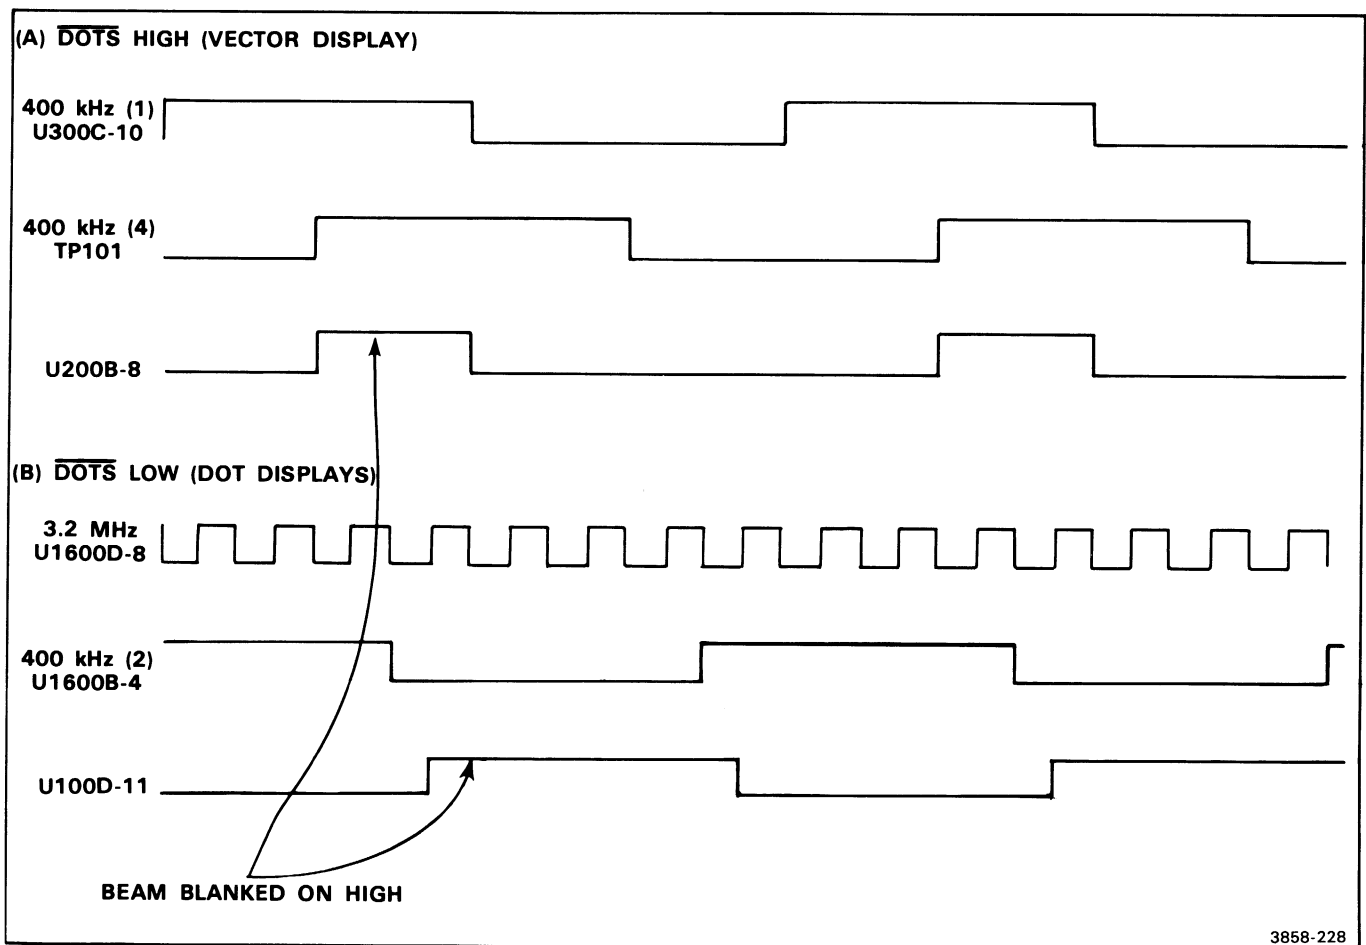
(A) $\overline{\text{DOTS}}$ HIGH (VECTOR DISPLAY)

400 kHz (1)
U300C-10

400 kHz (4)
TP101

U200B-8

(B) $\overline{\text{DOTS}}$ LOW (DOT DISPLAYS)

3.2 MHz
U1600D-8

400 kHz (2)
U1600B-4

U100D-11

BEAM BLANKED ON HIGH

3858-228